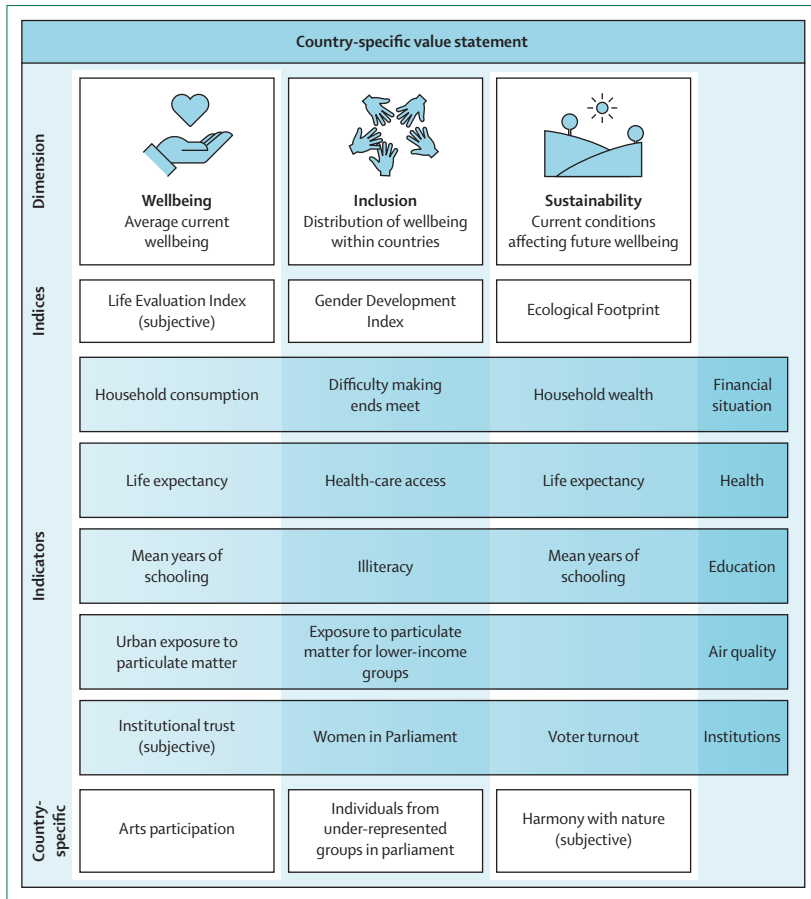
Country-specific value statement

Dimension

**Wellbeing**
Average current wellbeing

**Inclusion**
Distribution of wellbeing within countries

**Sustainability**
Current conditions affecting future wellbeing

Indices

Life Evaluation Index (subjective)

Gender Development Index

Ecological Footprint

Indicators

| | | | |
|---|---|---|---|
| Household consumption | Difficulty making ends meet | Household wealth | Financial situation |
| Life expectancy | Health-care access | Life expectancy | Health |
| Mean years of schooling | Illiteracy | Mean years of schooling | Education |
| Urban exposure to particulate matter | Exposure to particulate matter for lower-income groups | | Air quality |
| Institutional trust (subjective) | Women in Parliament | Voter turnout | Institutions |

Country-specific

Arts participation

Individuals from under-represented groups in parliament

Harmony with nature (subjective)